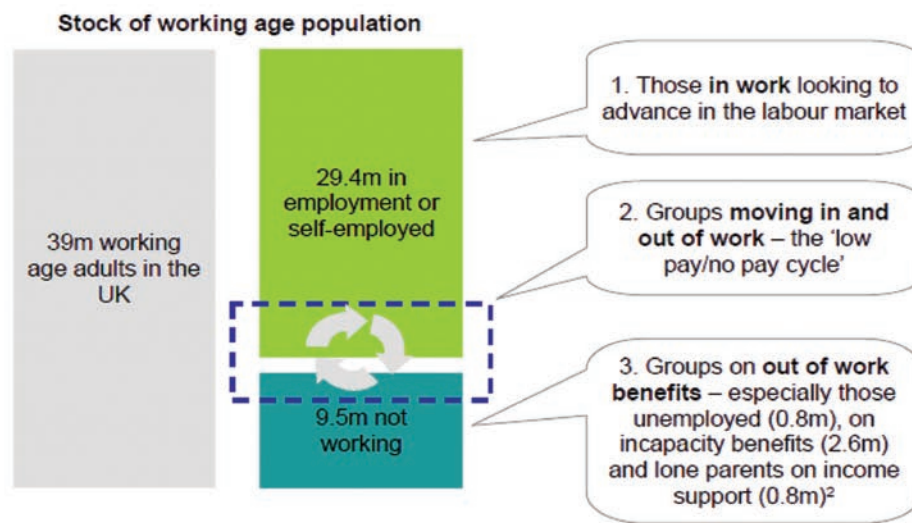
Stock of working age population

39m working age adults in the UK

29.4m in employment or self-employed

9.5m not working

1. Those **in work** looking to advance in the labour market

2. Groups **moving in and out of work** – the 'low pay/no pay cycle'

3. Groups on **out of work benefits** – especially those unemployed (0.8m), on incapacity benefits (2.6m) and lone parents on income support (0.8m)$^2$